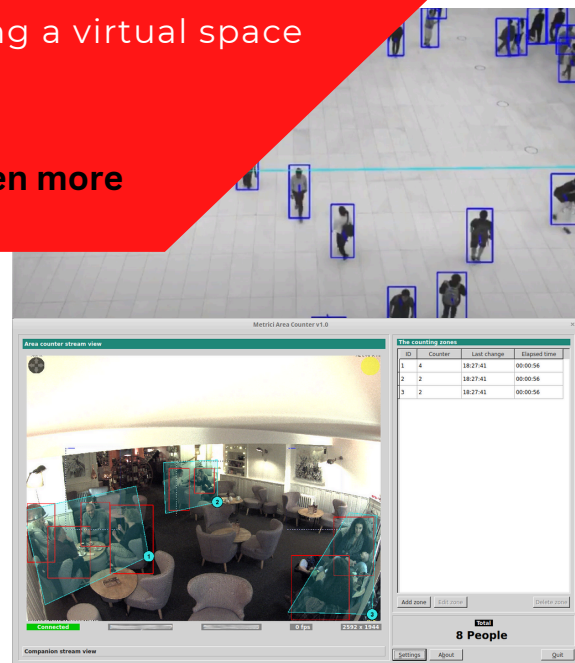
ng a virtual space

en more

Metrici Area Counter v1.0

Area counter stream view

The counting zones

| ID | Counter | Last change | Elapsed time |
|---|---|---|---|
| 1 | 4 | 18:27:41 | 00:00:56 |
| 2 | 2 | 18:27:41 | 00:00:56 |
| 3 | 2 | 18:27:41 | 00:00:56 |

Connected

0 fps

2592 x 1944

Add zone

Edit zone

Delete zone

Total

8 People

Companion stream view

Settings

About

Quit